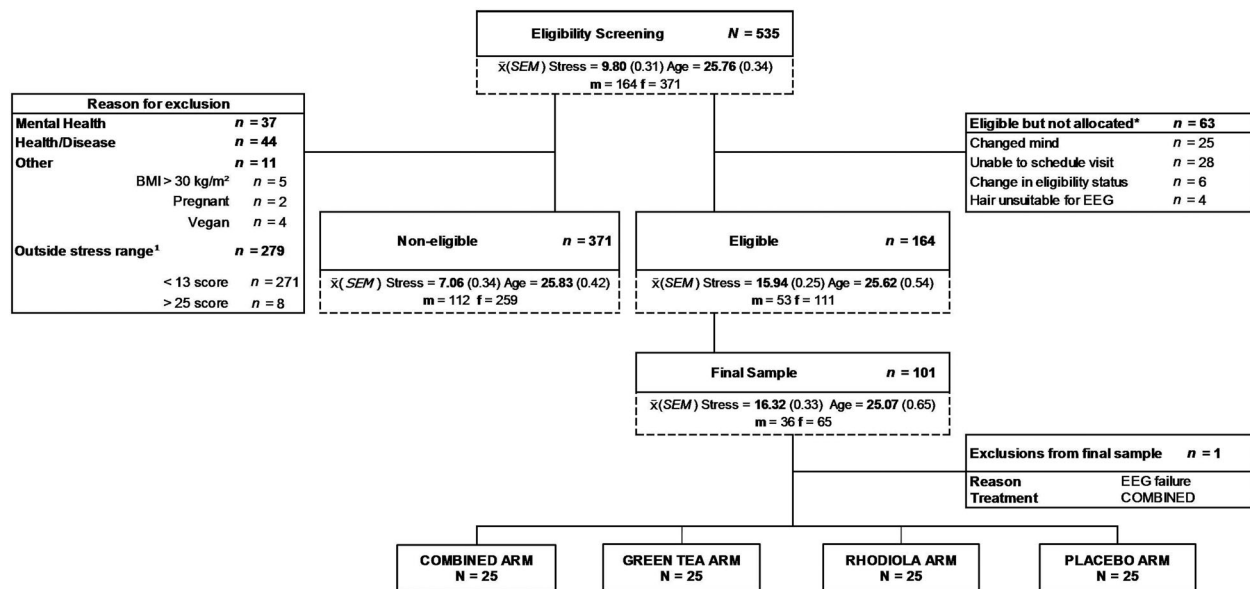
Eligibility Screening $N$ = 535

$\bar{x}$($SEM$) Stress = 9.80 (0.31) Age = 25.76 (0.34)
m = 164 f = 371

| Reason for exclusion | |
|---|---|
| Mental Health | $n$ = 37 |
| Health/Disease | $n$ = 44 |
| Other | $n$ = 11 |
| BMI > 30 kg/m² | $n$ = 5 |
| Pregnant | $n$ = 2 |
| Vegan | $n$ = 4 |
| Outside stress range¹ | $n$ = 279 |
| < 13 score | $n$ = 271 |
| > 25 score | $n$ = 8 |

| Eligible but not allocated* | $n$ = 63 |
|---|---|
| Changed mind | $n$ = 25 |
| Unable to schedule visit | $n$ = 28 |
| Change in eligibility status | $n$ = 6 |
| Hair unsuitable for EEG | $n$ = 4 |

Non-eligible $n$ = 371

$\bar{x}$($SEM$) Stress = 7.06 (0.34) Age = 25.83 (0.42)
m = 112 f = 259

Eligible $n$ = 164

$\bar{x}$($SEM$) Stress = 15.94 (0.25) Age = 25.62 (0.54)
m = 53 f = 111

Final Sample $n$ = 101

$\bar{x}$($SEM$) Stress = 16.32 (0.33) Age = 25.07 (0.65)
m = 36 f = 65

| Exclusions from final sample | $n$ = 1 |
|---|---|
| Reason | EEG failure |
| Treatment | COMBINED |

COMBINED ARM
N = 25

GREEN TEA ARM
N = 25

RHODIOLA ARM
N = 25

PLACEBO ARM
N = 25